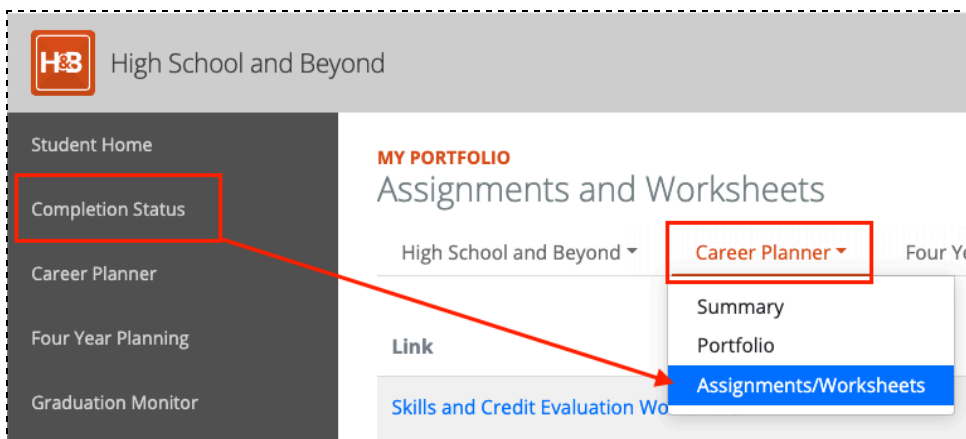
H&B High School and Beyond

Student Home

Completion Status

Career Planner

Four Year Planning

Graduation Monitor

MY PORTFOLIO

Assignments and Worksheets

High School and Beyond

Career Planner

Four Ye

Summary

Portfolio

Assignments/Worksheets

Link

Skills and Credit Evaluation Wo